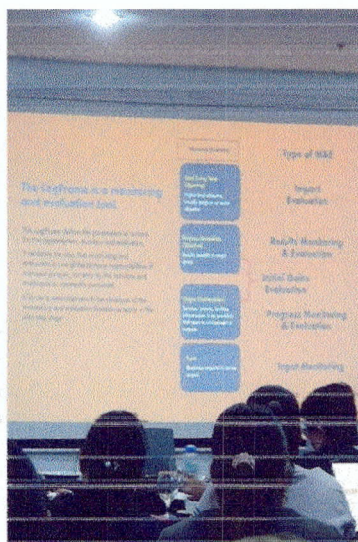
The logframe is a monitoring and evaluation tool.

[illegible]

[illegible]

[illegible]

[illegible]

Type of M&E

Impact Evaluation

Results Monitoring & Evaluation

Initial Gains Evaluation

Progress Monitoring & Evaluation

Input Monitoring